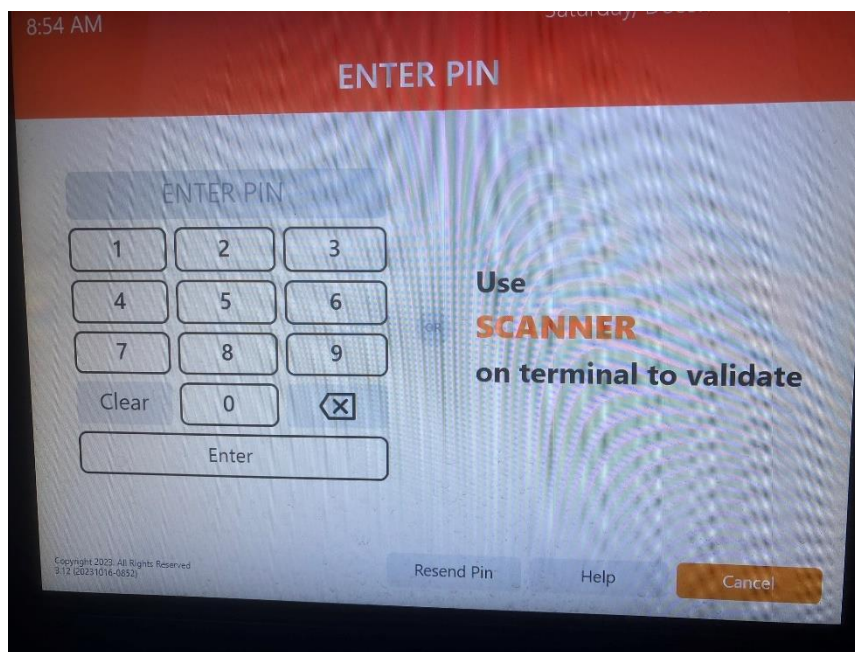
8:54 AM

Saturday, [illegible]

ENTER PIN

ENTER PIN

| 1 | 2 | 3 |
|---|---|---|
| 4 | 5 | 6 |
| 7 | 8 | 9 |
| Clear | 0 | ⌫ |

Enter

OR

Use
SCANNER
on terminal to validate

Copyright 2023. All Rights Reserved
3.12 (20231016-0852)

Resend Pin

Help

Cancel